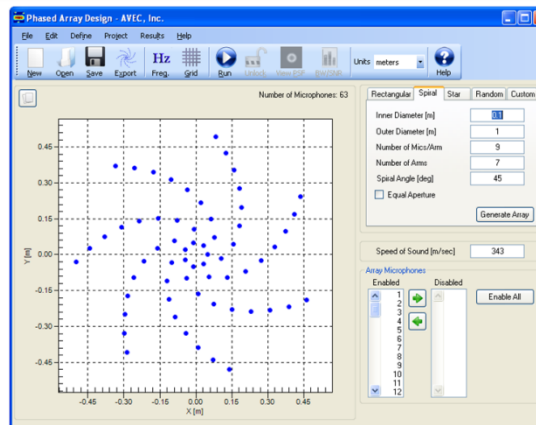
Phased Array Design - AVEC, Inc.

File Edit Define Project Results Help

New Open Save Export Freq. Grid Run Unlock View PSF Bkg Sub Units meters Help

Number of Microphones: 63

0.45
0.30
0.15
0.00
-0.15
-0.30
-0.45

Y [m]

-0.45 -0.30 -0.15 0.00 0.15 0.30 0.45
X [m]

Rectangular Spiral Star Random Custom

Inner Diameter [m] 0.1
Outer Diameter [m] 1
Number of Mics/Arm 9
Number of Arms 7
Spiral Angle [deg] 45
Equal Aperture

Generate Array

Speed of Sound [m/sec] 343

Array Microphones
Enabled Disabled
1
2
3
4
5
6
7
8
9
10
11
12

Enable All